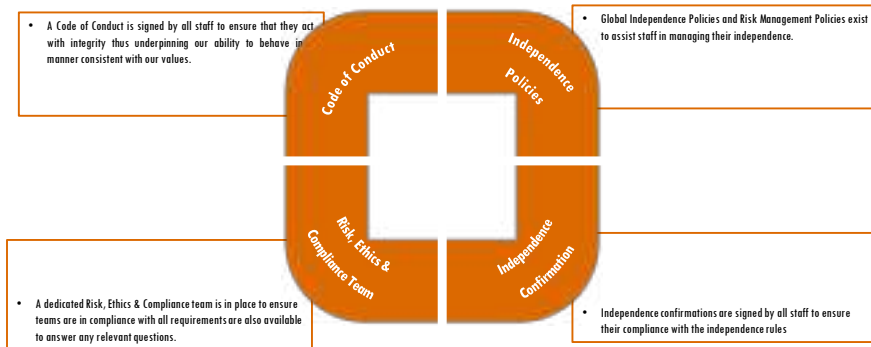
• A Code of Conduct is signed by all staff to ensure that they act with integrity thus underpinning our ability to behave in manner consistent with our values.

Code of Conduct

Independence Policies

• Global Independence Policies and Risk Management Policies exist to assist staff in managing their independence.

Risk, Ethics & Compliance Team

Independence Confirmation

• A dedicated Risk, Ethics & Compliance team is in place to ensure teams are in compliance with all requirements are also available to answer any relevant questions.

• Independence confirmations are signed by all staff to ensure their compliance with the independence rules